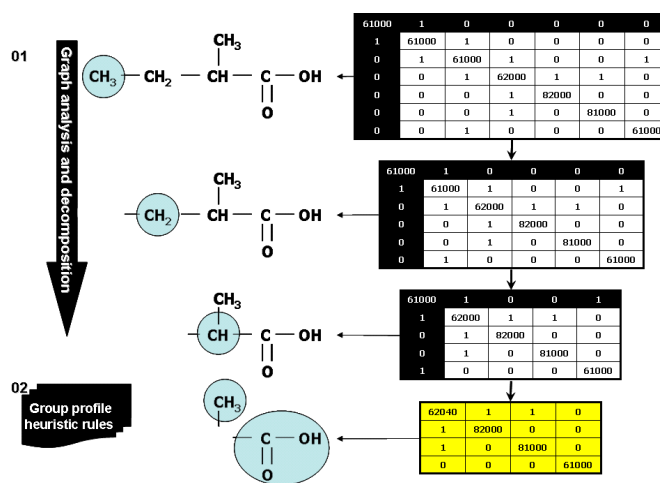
01

Graph analysis and decomposition

$CH_3$ — $CH_2$ — CH($CH_3$) — C(=O) — OH

| 61000 | 1 | 0 | 0 | 0 | 0 | 0 |
|---|---|---|---|---|---|---|
| 1 | 61000 | 1 | 0 | 0 | 0 | 0 |
| 0 | 1 | 61000 | 1 | 0 | 0 | 1 |
| 0 | 0 | 1 | 62000 | 1 | 1 | 0 |
| 0 | 0 | 0 | 1 | 82000 | 0 | 0 |
| 0 | 0 | 0 | 1 | 0 | 81000 | 0 |
| 0 | 0 | 1 | 0 | 0 | 0 | 61000 |

— $CH_2$ — CH($CH_3$) — C(=O) — OH

| 61000 | 1 | 0 | 0 | 0 | 0 |
|---|---|---|---|---|---|
| 1 | 61000 | 1 | 0 | 0 | 1 |
| 0 | 1 | 62000 | 1 | 1 | 0 |
| 0 | 0 | 1 | 82000 | 0 | 0 |
| 0 | 0 | 1 | 0 | 81000 | 0 |
| 0 | 1 | 0 | 0 | 0 | 61000 |

— CH($CH_3$) — C(=O) — OH

| 61000 | 1 | 0 | 0 | 1 |
|---|---|---|---|---|
| 1 | 62000 | 1 | 1 | 0 |
| 0 | 1 | 82000 | 0 | 0 |
| 0 | 1 | 0 | 81000 | 0 |
| 1 | 0 | 0 | 0 | 61000 |

02

Group profile heuristic rules

$CH_3$

C(=O) — OH

| 62040 | 1 | 1 | 0 |
|---|---|---|---|
| 1 | 82000 | 0 | 0 |
| 1 | 0 | 81000 | 0 |
| 0 | 0 | 0 | 61000 |